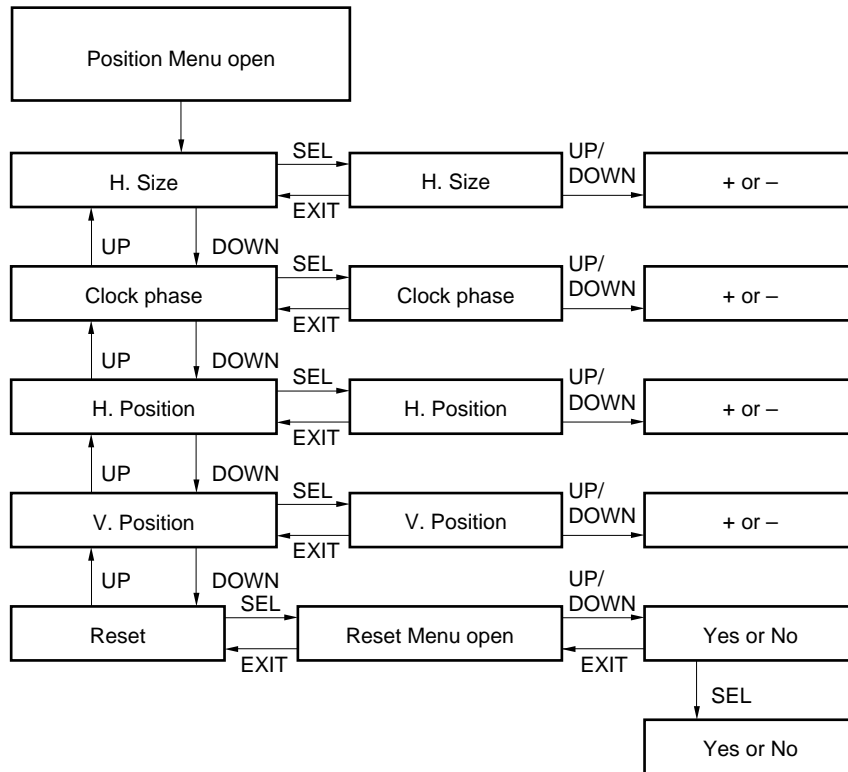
Position Menu open

H. Size
SEL
EXIT
H. Size
UP/
DOWN
+ or –

UP
DOWN

Clock phase
SEL
EXIT
Clock phase
UP/
DOWN
+ or –

UP
DOWN

H. Position
SEL
EXIT
H. Position
UP/
DOWN
+ or –

UP
DOWN

V. Position
SEL
EXIT
V. Position
UP/
DOWN
+ or –

UP
DOWN

Reset
SEL
EXIT
Reset Menu open
UP/
DOWN
EXIT
Yes or No

SEL

Yes or No